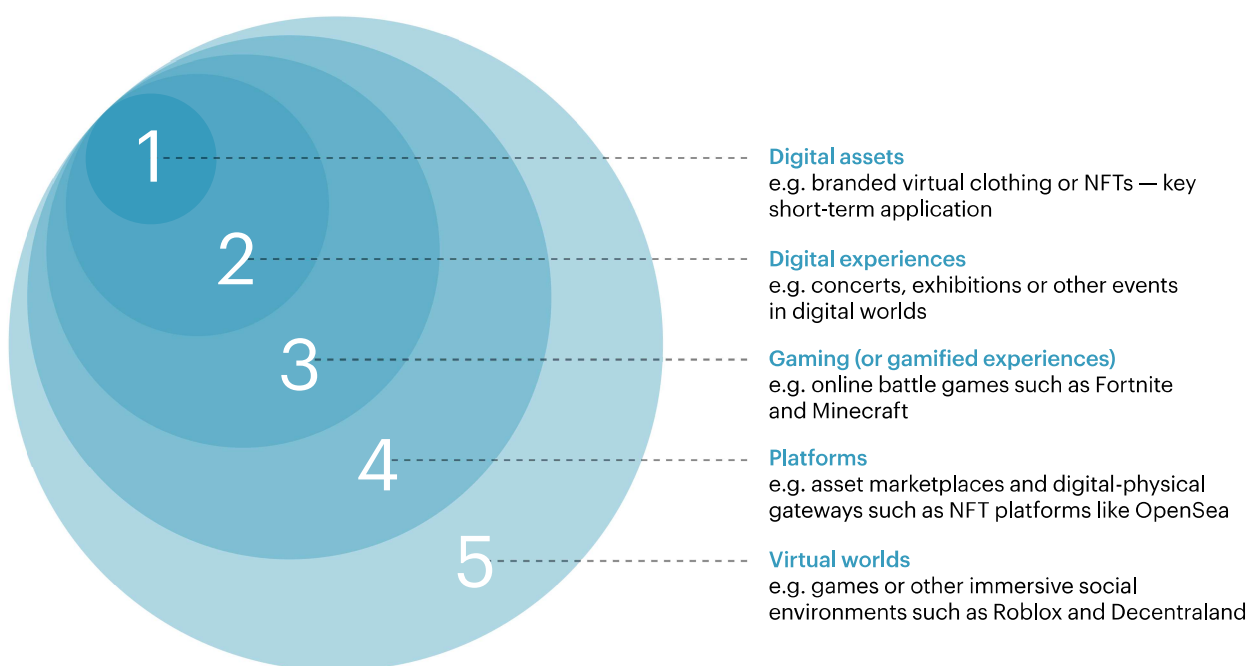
1

2

3

4

5

Digital assets
e.g. branded virtual clothing or NFTs — key short-term application

Digital experiences
e.g. concerts, exhibitions or other events in digital worlds

Gaming (or gamified experiences)
e.g. online battle games such as Fortnite and Minecraft

Platforms
e.g. asset marketplaces and digital-physical gateways such as NFT platforms like OpenSea

Virtual worlds
e.g. games or other immersive social environments such as Roblox and Decentraland